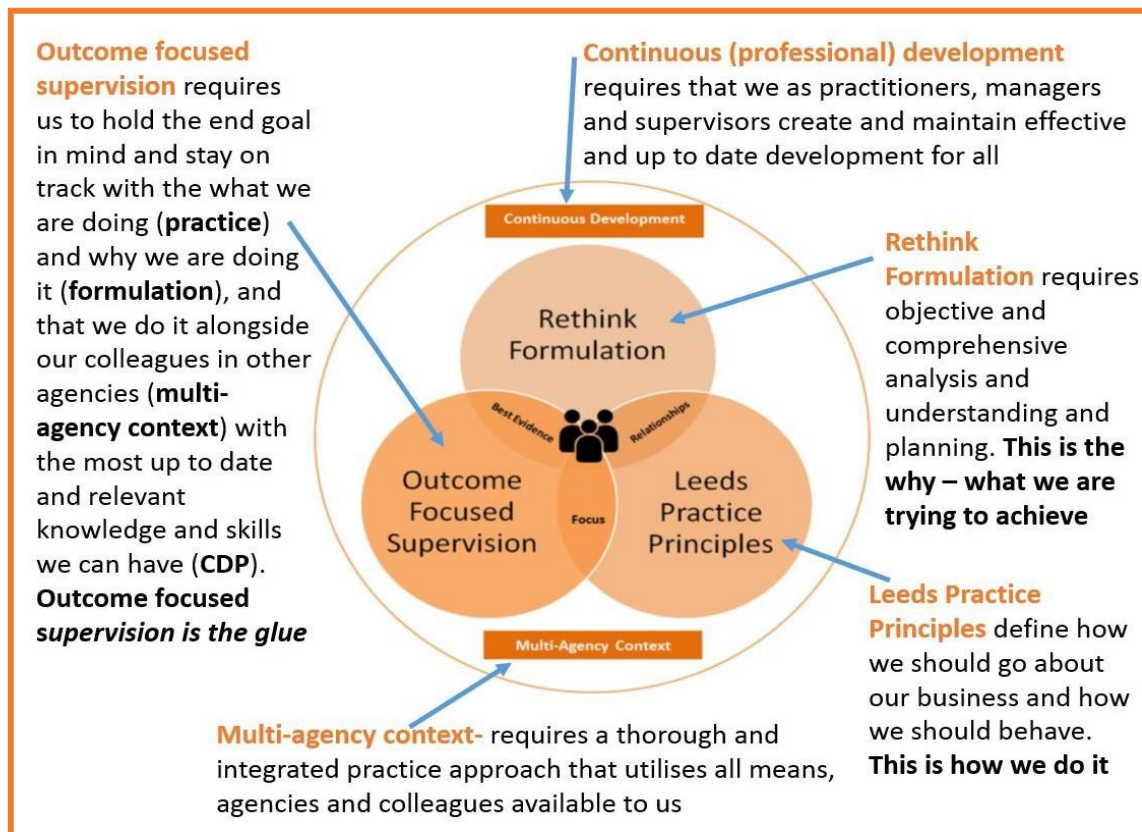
Outcome focused supervision requires us to hold the end goal in mind and stay on track with the what we are doing (**practice**) and why we are doing it (**formulation**), and that we do it alongside our colleagues in other agencies (**multi-agency context**) with the most up to date and relevant knowledge and skills we can have (**CDP**). ***Outcome focused supervision is the glue***

Continuous (professional) development requires that we as practitioners, managers and supervisors create and maintain effective and up to date development for all

Continuous Development

Rethink Formulation

Best Evidence

Relationships

Outcome Focused Supervision

Focus

Leeds Practice Principles

Multi-Agency Context

Rethink Formulation requires objective and comprehensive analysis and understanding and planning. **This is the why – what we are trying to achieve**

Leeds Practice Principles define how we should go about our business and how we should behave. **This is how we do it**

Multi-agency context- requires a thorough and integrated practice approach that utilises all means, agencies and colleagues available to us